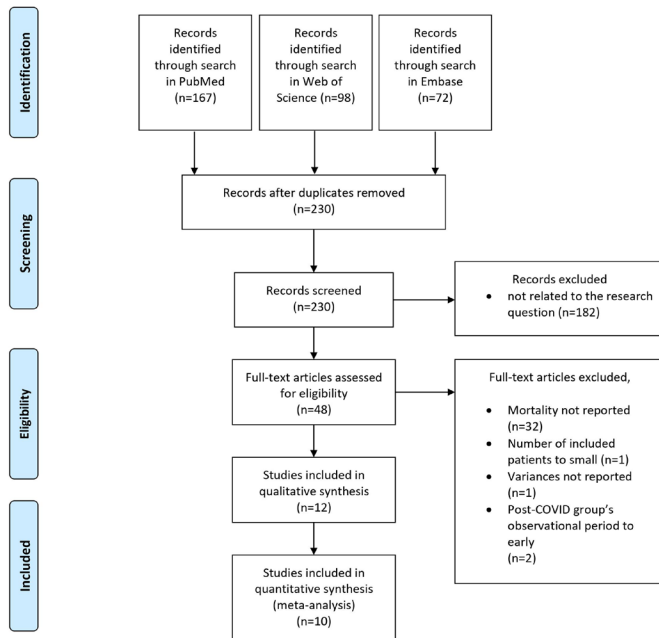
Identification

Records identified through search in PubMed (n=167)

Records identified through search in Web of Science (n=98)

Records identified through search in Embase (n=72)

Screening

Records after duplicates removed (n=230)

Records screened (n=230)

Records excluded
• not related to the research question (n=182)

Eligibility

Full-text articles assessed for eligibility (n=48)

Full-text articles excluded,

• Mortality not reported (n=32)
• Number of included patients to small (n=1)
• Variances not reported (n=1)
• Post-COVID group's observational period to early (n=2)

Studies included in qualitative synthesis (n=12)

Included

Studies included in quantitative synthesis (meta-analysis) (n=10)